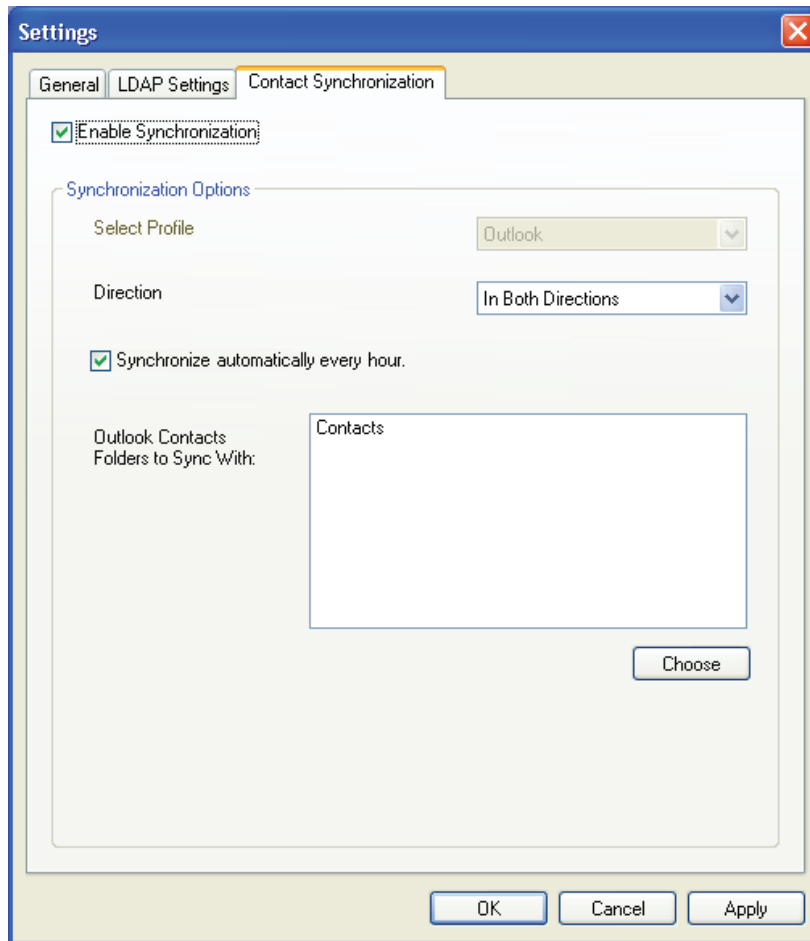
Settings

General | LDAP Settings | Contact Synchronization

Enable Synchronization

Synchronization Options

Select Profile

Outlook

Direction

In Both Directions

Synchronize automatically every hour.

Outlook Contacts Folders to Sync With:

Contacts

Choose

OK

Cancel

Apply